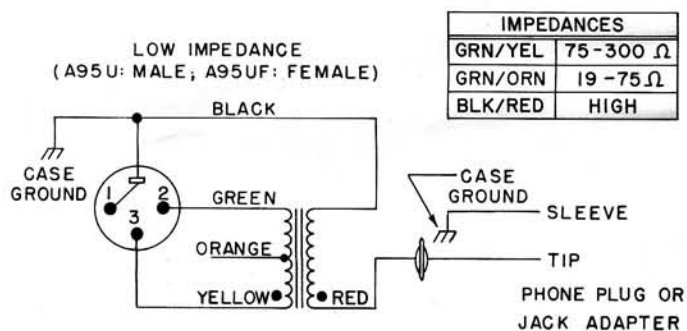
LOW IMPEDANCE
(A95U: MALE; A95UF: FEMALE)

| IMPEDANCES | |
|---|---|
| GRN/YEL | 75-300 $\Omega$ |
| GRN/ORN | 19-75 $\Omega$ |
| BLK/RED | HIGH |

BLACK

CASE GROUND

1
2
3

GREEN

ORANGE

YELLOW

RED

CASE GROUND

SLEEVE

TIP

PHONE PLUG OR JACK ADAPTER